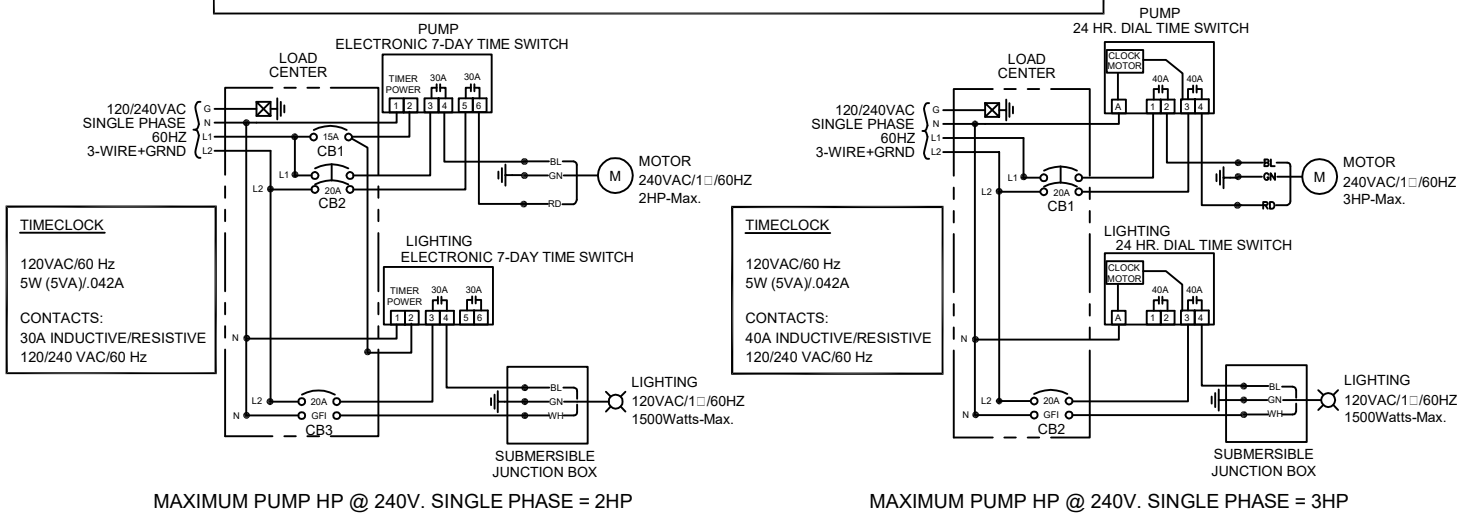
PUMP
ELECTRONIC 7-DAY TIME SWITCH

LOAD CENTER

TIMER POWER
30A
30A
1 2 3 4 5 6

120/240VAC SINGLE PHASE 60HZ 3-WIRE+GRND

G
N
L1
L2

15A
CB1
L1
L2
20A
CB2

BL
GN
RD

M

MOTOR
240VAC/1□/60HZ
2HP-Max.

TIMECLOCK

120VAC/60 Hz
5W (5VA)/.042A

CONTACTS:
30A INDUCTIVE/RESISTIVE
120/240 VAC/60 Hz

LIGHTING
ELECTRONIC 7-DAY TIME SWITCH

TIMER POWER
30A
30A
1 2 3 4 5 6

N
L2
20A
N
GFI
CB3

BL
GN
WH

LIGHTING
120VAC/1□/60HZ
1500Watts-Max.

SUBMERSIBLE JUNCTION BOX

MAXIMUM PUMP HP @ 240V. SINGLE PHASE = 2HP

PUMP
24 HR. DIAL TIME SWITCH

LOAD CENTER

CLOCK MOTOR
40A
40A
A 1 2 3 4

120/240VAC SINGLE PHASE 60HZ 3-WIRE+GRND

G
N
L1
L2

L1
L2
20A
CB1

BL
GN
RD

M

MOTOR
240VAC/1□/60HZ
3HP-Max.

TIMECLOCK

120VAC/60 Hz
5W (5VA)/.042A

CONTACTS:
40A INDUCTIVE/RESISTIVE
120/240 VAC/60 Hz

LIGHTING
24 HR. DIAL TIME SWITCH

CLOCK MOTOR
40A
40A
A 1 2 3 4

N
L2
20A
N
GFI
CB2

BL
GN
WH

LIGHTING
120VAC/1□/60HZ
1500Watts-Max.

SUBMERSIBLE JUNCTION BOX

MAXIMUM PUMP HP @ 240V. SINGLE PHASE = 3HP